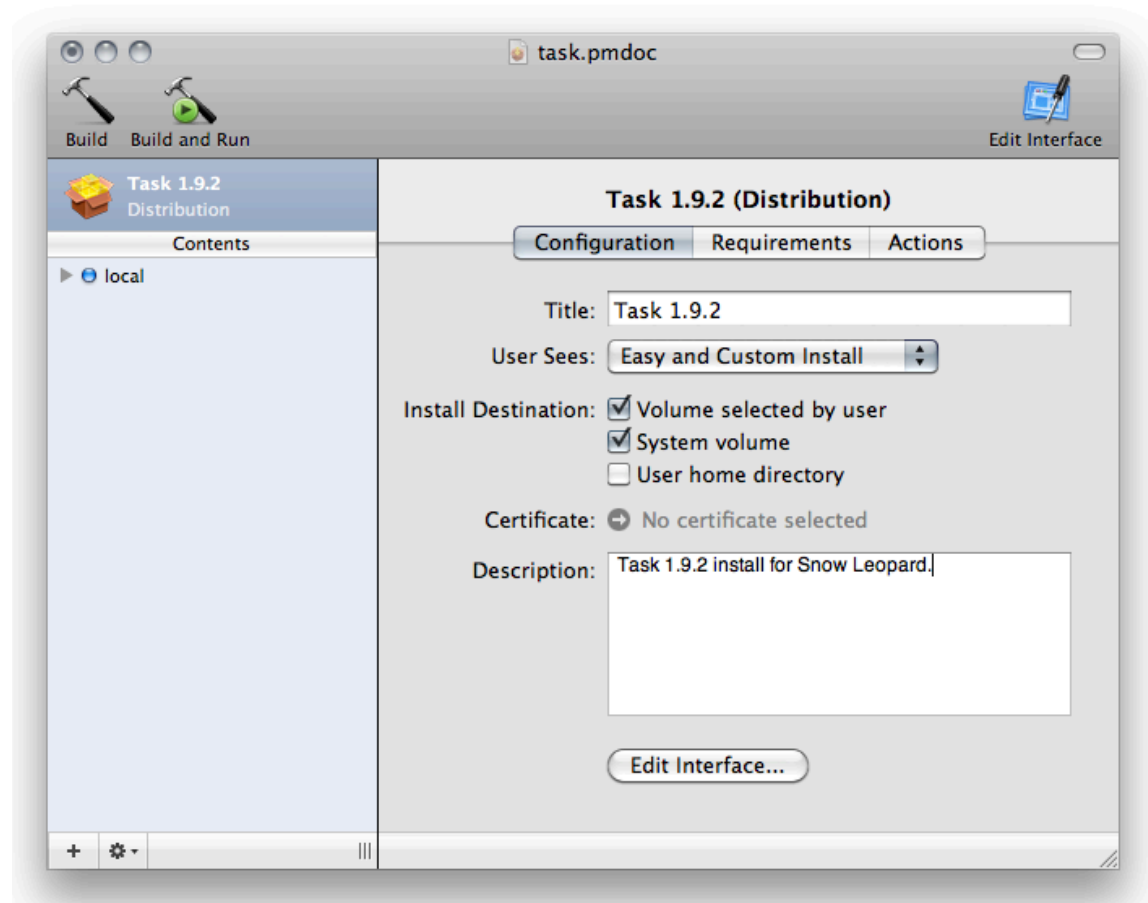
task.pmdoc

Build Build and Run Edit Interface

Task 1.9.2
Distribution

Contents

local

Task 1.9.2 (Distribution)

Configuration Requirements Actions

Title: Task 1.9.2

User Sees: Easy and Custom Install

Install Destination: Volume selected by user
System volume
User home directory

Certificate: No certificate selected

Description: Task 1.9.2 install for Snow Leopard.

Edit Interface...

+